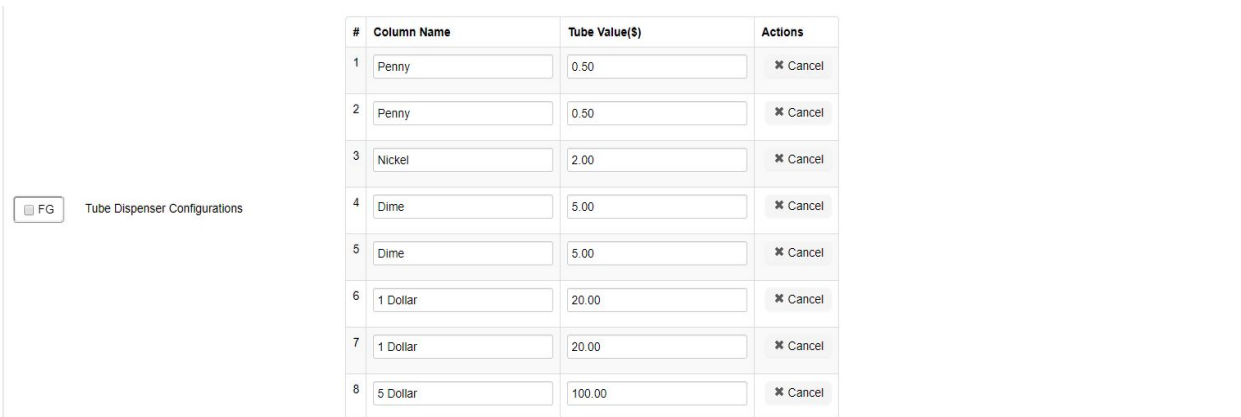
FG Tube Dispenser Configurations

| # | Column Name | Tube Value($) | Actions |
|---|---|---|---|
| 1 | Penny | 0.50 | ✖ Cancel |
| 2 | Penny | 0.50 | ✖ Cancel |
| 3 | Nickel | 2.00 | ✖ Cancel |
| 4 | Dime | 5.00 | ✖ Cancel |
| 5 | Dime | 5.00 | ✖ Cancel |
| 6 | 1 Dollar | 20.00 | ✖ Cancel |
| 7 | 1 Dollar | 20.00 | ✖ Cancel |
| 8 | 5 Dollar | 100.00 | ✖ Cancel |